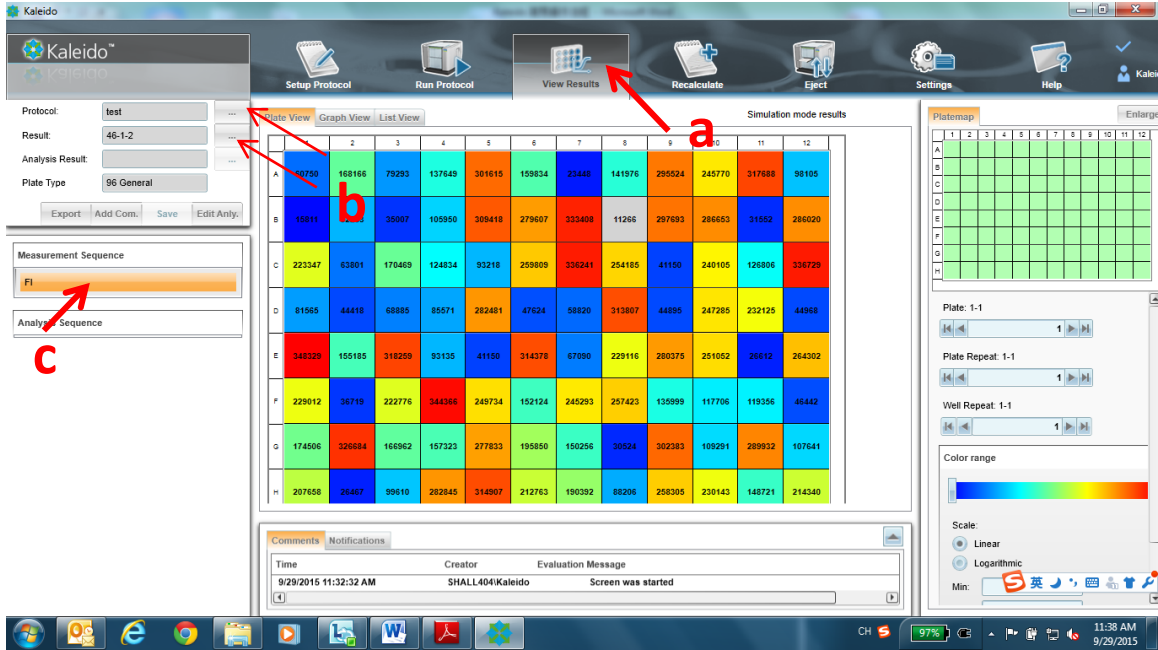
Kaleido

Kaleido™

Setup Protocol
Run Protocol
View Results
Recalculate
Eject
Settings
Help
Kalei

Protocol: test ...
Result: 46-1-2 ...
Analysis Result: ...
Plate Type 96 General

Export Add Com. Save Edit Anly.

Measurement Sequence
FI

Analysis Sequence

a
b
c

Plate View Graph View List View
Simulation mode results

| | 1 | 2 | 3 | 4 | 5 | 6 | 7 | 8 | 9 | 10 | 11 | 12 |
|---|---|---|---|---|---|---|---|---|---|---|---|---|
| A | 60750 | 168166 | 79293 | 137649 | 301615 | 159834 | 23448 | 141976 | 295524 | 245770 | 317688 | 98105 |
| B | 15611 | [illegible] | 36007 | 105950 | 309418 | 279607 | 333408 | 11266 | 297693 | 286653 | 31552 | 286020 |
| C | 223347 | 63801 | 170469 | 124834 | 93218 | 259809 | 336241 | 254185 | 41150 | 240105 | 126806 | 336729 |
| D | 81565 | 44418 | 68885 | 85571 | 282481 | 47624 | 58820 | 313807 | 44895 | 247285 | 232125 | 44968 |
| E | 348329 | 155185 | 318259 | 93135 | 41150 | 314378 | 67090 | 229116 | 280375 | 251052 | 26612 | 264302 |
| F | 229012 | 36719 | 222776 | 344366 | 249734 | 152124 | 245293 | 257423 | 135999 | 117706 | 119356 | 46442 |
| G | 174506 | 326684 | 166962 | 157323 | 277833 | 195850 | 150256 | 30524 | 302383 | 109291 | 289932 | 107641 |
| H | 207658 | 26407 | 99610 | 282845 | 314907 | 212763 | 190392 | 88206 | 258305 | 230143 | 148721 | 214340 |

Comments Notifications
Time Creator Evaluation Message
9/29/2015 11:32:32 AM SHALL404\Kaleido Screen was started

Platemap Enlarge
1 2 3 4 5 6 7 8 9 10 11 12
A B C D E F G H

Plate: 1-1
1
Plate Repeat: 1-1
1
Well Repeat: 1-1
1

Color range
Scale:
Linear
Logarithmic
Min:

英

CH 97% 11:38 AM 9/29/2015